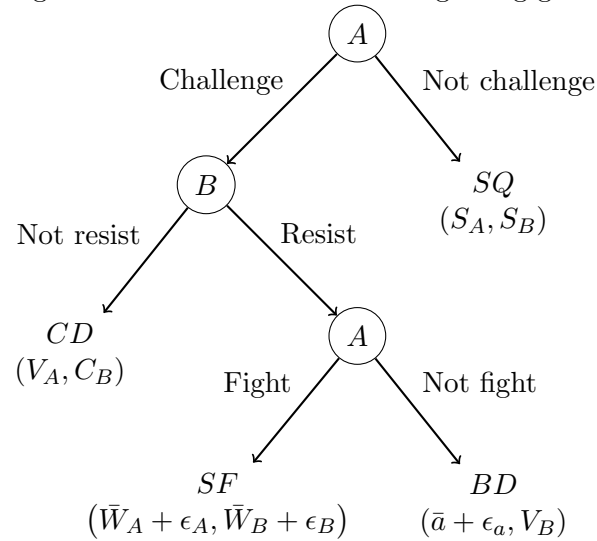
$A$

Challenge

Not challenge

$B$

$SQ$
$(S_A, S_B)$

Not resist

Resist

$CD$
$(V_A, C_B)$

$A$

Fight

Not fight

$SF$
$(\bar{W}_A + \epsilon_A, \bar{W}_B + \epsilon_B)$

$BD$
$(\bar{a} + \epsilon_a, V_B)$